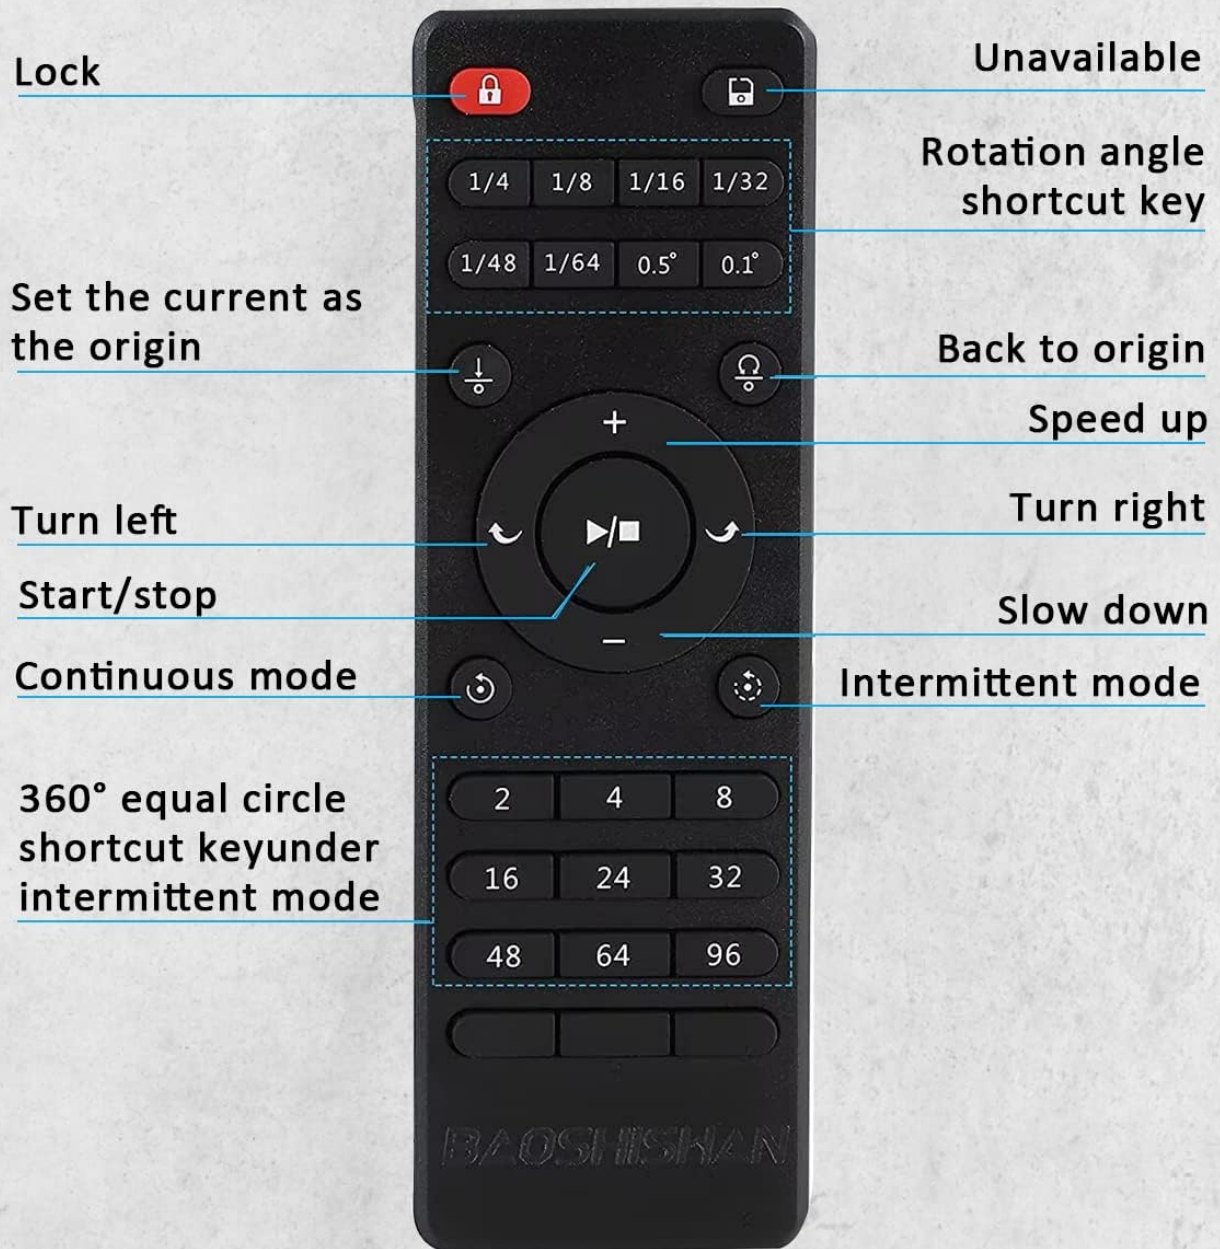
Lock

Unavailable

Rotation angle shortcut key

1/4 1/8 1/16 1/32

1/48 1/64 $0.5^{\circ}$ $0.1^{\circ}$

Set the current as the origin

Back to origin

Speed up

+

Turn left

Turn right

Start/stop

Slow down

−

Continuous mode

Intermittent mode

360° equal circle shortcut keyunder intermittent mode

| 2 | 4 | 8 |
|---|---|---|
| 16 | 24 | 32 |
| 48 | 64 | 96 |

BAOSHISHAN